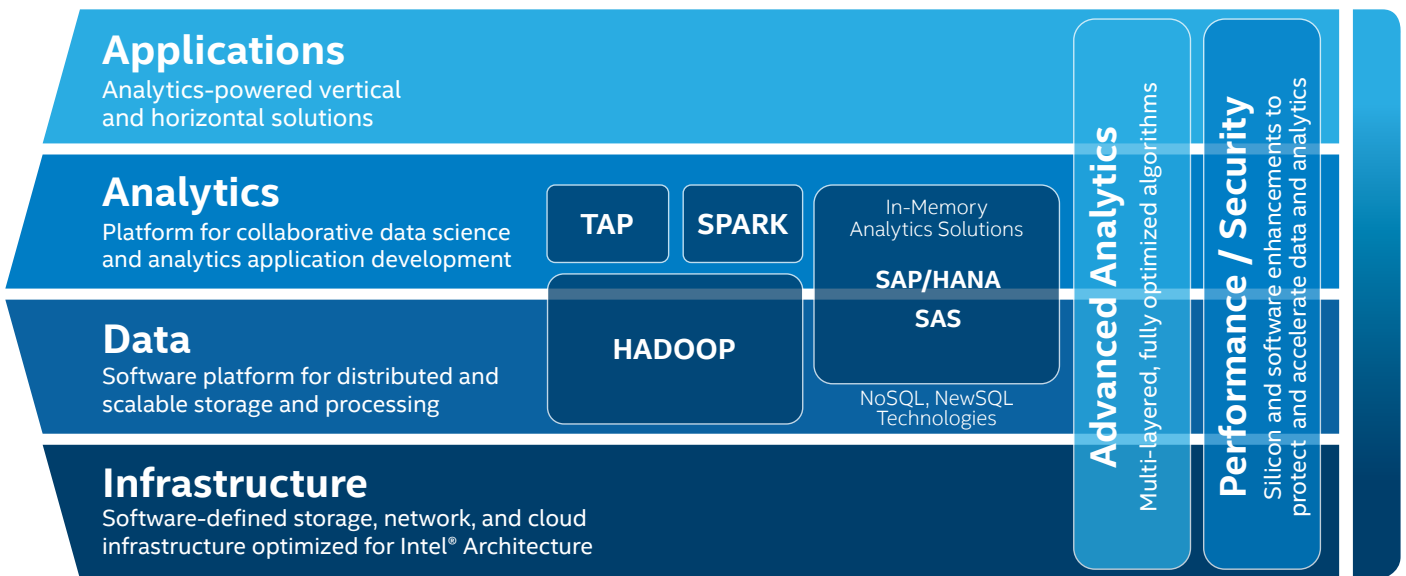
Applications
Analytics-powered vertical and horizontal solutions

Analytics
Platform for collaborative data science and analytics application development

Data
Software platform for distributed and scalable storage and processing

Infrastructure
Software-defined storage, network, and cloud infrastructure optimized for Intel® Architecture

TAP

SPARK

In-Memory Analytics Solutions

SAP/HANA

SAS

HADOOP

NoSQL, NewSQL Technologies

Advanced Analytics
Multi-layered, fully optimized algorithms

Performance / Security
Silicon and software enhancements to protect and accelerate data and analytics